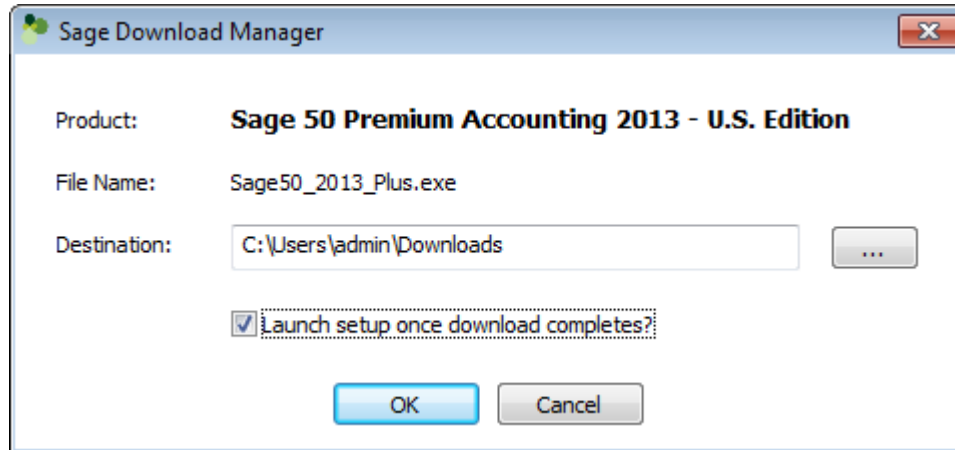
Sage Download Manager

Product: **Sage 50 Premium Accounting 2013 - U.S. Edition**

File Name: Sage50_2013_Plus.exe

Destination: C:\Users\admin\Downloads ...

Launch setup once download completes?

OK Cancel